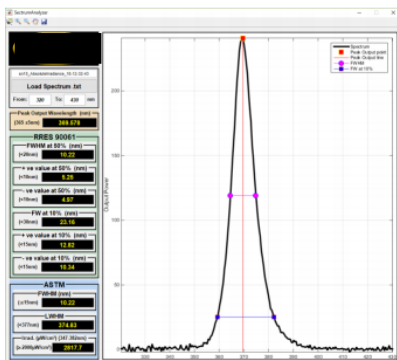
SpectrumAnalyzer

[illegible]_AbsoluteIrradiance_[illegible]

Load Spectrum .txt

From: 320 To: 430 nm

Peak Output Wavelength (nm)

[365 ±5nm] 369.579

RRES 90061

FWHM at 50% (nm)

[<20nm] 10.22

+ ve value at 50% (nm)

[<10nm] 5.25

- ve value at 50% (nm)

[<10nm] 4.97

FW at 10% (nm)

[<30nm] 23.16

+ ve value at 10% (nm)

[<15nm] 12.82

- ve value at 10% (nm)

[<15nm] 10.34

ASTM

FW-80 (nm)

[<17nm] 10.22

LWHM

[>372nm] 374.83

Grad. (μW/cm²) [347-392nm]

[>2000μW/cm²] 2817.7

Spectrum
Peak Output point
Peak Output line
FWHM
FW at 10%

Output Power

200

150

100

50